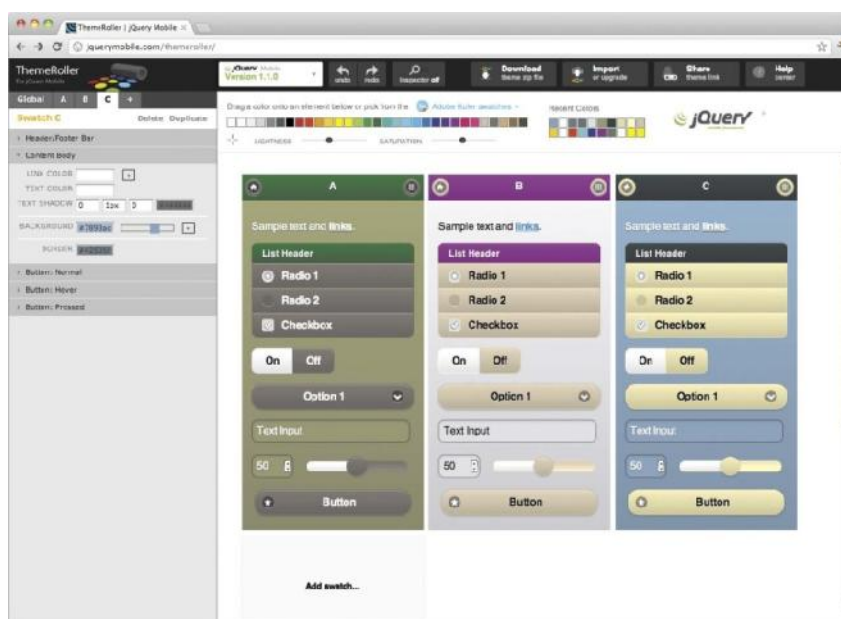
ThemeRoller | jQuery Mobile ×

jquerymobile.com/themeroller/

ThemeRoller
for jQuery Mobile

jQuery Mobile
Version 1.1.0

undo redo

Inspector off

Download
theme zip file

Import
or upgrade

Share
theme link

Help
center

Global A B C +

Swatch C Delete Duplicate

Header/Footer Bar

Content Body

LINK COLOR

TEXT COLOR

TEXT SHADOW 0 1px 0

BACKGROUND #7893ac

BORDER

Button: Normal

Button: Hover

Button: Pressed

Drag a color onto an element below or pick from the Adobe Kuler swatches

LIGHTNESS SATURATION

Recent Colors

jQuery

A

Sample text and links.

List Header

Radio 1

Radio 2

Checkbox

On Off

Option 1

Text Input

50

Button

B

Sample text and links.

List Header

Radio 1

Radio 2

Checkbox

On Off

Option 1

Text Input

50

Button

C

Sample text and links.

List Header

Radio 1

Radio 2

Checkbox

On Off

Option 1

Text Input

50

Button

Add swatch...